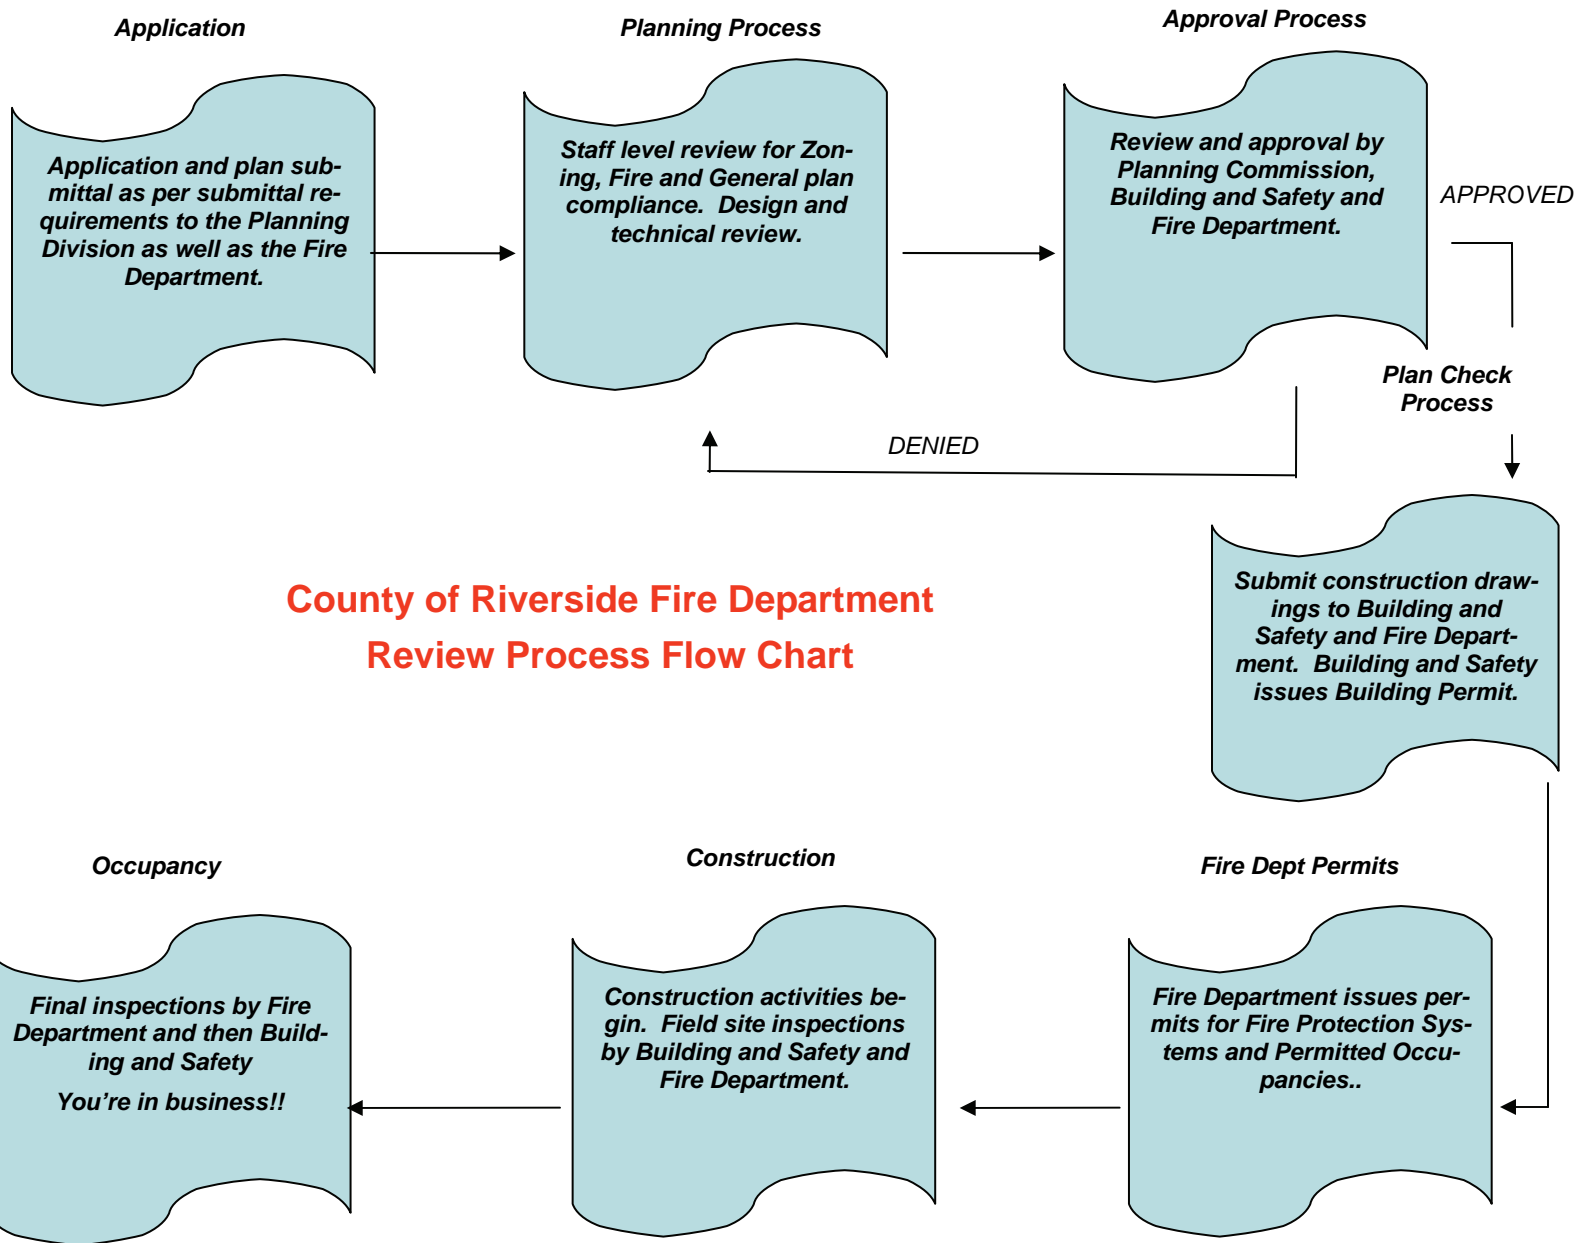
Application

Application and plan submittal as per submittal requirements to the Planning Division as well as the Fire Department.

Planning Process

Staff level review for Zoning, Fire and General plan compliance. Design and technical review.

Approval Process

Review and approval by Planning Commission, Building and Safety and Fire Department.

APPROVED

DENIED

Plan Check Process

Submit construction drawings to Building and Safety and Fire Department. Building and Safety issues Building Permit.

County of Riverside Fire Department
Review Process Flow Chart

Occupancy

Final inspections by Fire Department and then Building and Safety

You're in business!!

Construction

Construction activities begin. Field site inspections by Building and Safety and Fire Department.

Fire Dept Permits

Fire Department issues permits for Fire Protection Systems and Permitted Occupancies..